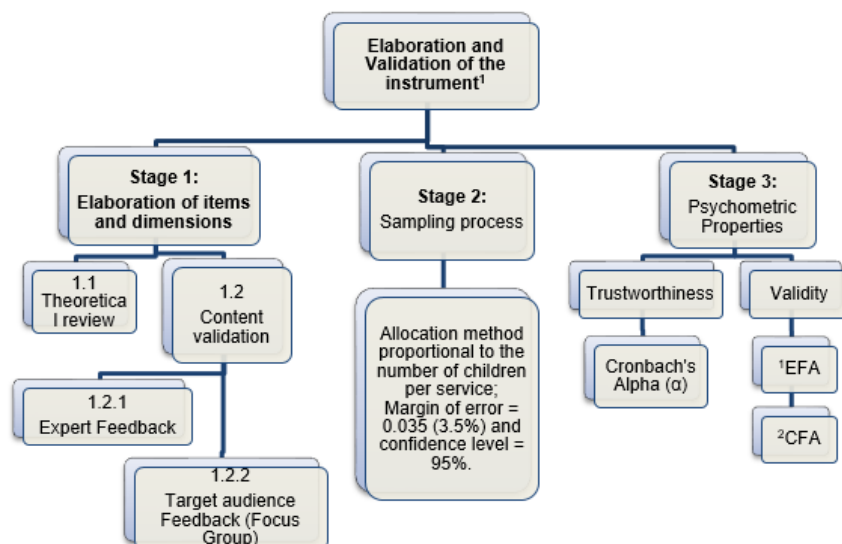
Elaboration and Validation of the instrument$^1$

Stage 1:
Elaboration of items and dimensions

Stage 2:
Sampling process

Stage 3:
Psychometric Properties

1.1
Theoretical review

1.2
Content validation

1.2.1
Expert Feedback

1.2.2
Target audience Feedback (Focus Group)

Allocation method proportional to the number of children per service; Margin of error = 0.035 (3.5%) and confidence level = 95%.

Trustworthiness

Cronbach's Alpha (α)

Validity

$^1$EFA

$^2$CFA